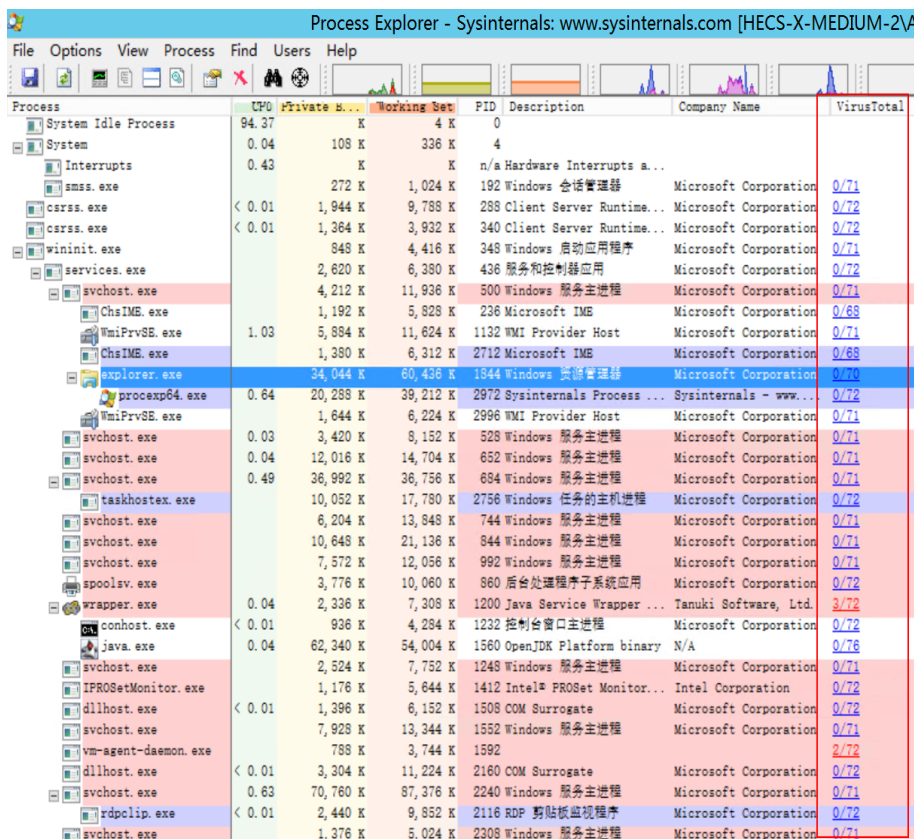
Process Explorer - Sysinternals: www.sysinternals.com [HECS-X-MEDIUM-2\A

File Options View Process Find Users Help

| Process | CPU | Private B... | Working Set | PID | Description | Company Name | VirusTotal |
|---|---|---|---|---|---|---|---|
| System Idle Process | 94.37 | K | 4 K | 0 | | | |
| System | 0.04 | 108 K | 336 K | 4 | | | |
| Interrupts | 0.43 | K | K | n/a | Hardware Interrupts a... | | |
| smss.exe | | 272 K | 1,024 K | 192 | Windows 会话管理器 | Microsoft Corporation | 0/71 |
| csrss.exe | < 0.01 | 1,944 K | 9,788 K | 288 | Client Server Runtime... | Microsoft Corporation | 0/72 |
| csrss.exe | < 0.01 | 1,364 K | 3,932 K | 340 | Client Server Runtime... | Microsoft Corporation | 0/72 |
| wininit.exe | | 848 K | 4,416 K | 348 | Windows 启动应用程序 | Microsoft Corporation | 0/71 |
| services.exe | | 2,620 K | 6,380 K | 436 | 服务和控制器应用 | Microsoft Corporation | 0/72 |
| svchost.exe | | 4,212 K | 11,936 K | 500 | Windows 服务主进程 | Microsoft Corporation | 0/71 |
| ChsIME.exe | | 1,192 K | 5,828 K | 236 | Microsoft IME | Microsoft Corporation | 0/68 |
| WmiPrvSE.exe | 1.03 | 5,884 K | 11,624 K | 1132 | WMI Provider Host | Microsoft Corporation | 0/71 |
| ChsIME.exe | | 1,380 K | 6,312 K | 2712 | Microsoft IME | Microsoft Corporation | 0/68 |
| explorer.exe | | 34,044 K | 60,436 K | 1844 | Windows 资源管理器 | Microsoft Corporation | 0/70 |
| procexp64.exe | 0.64 | 20,288 K | 39,212 K | 2972 | Sysinternals Process ... | Sysinternals - www.... | 0/72 |
| WmiPrvSE.exe | | 1,644 K | 6,224 K | 2996 | WMI Provider Host | Microsoft Corporation | 0/71 |
| svchost.exe | 0.03 | 3,420 K | 8,152 K | 528 | Windows 服务主进程 | Microsoft Corporation | 0/71 |
| svchost.exe | 0.04 | 12,016 K | 14,704 K | 652 | Windows 服务主进程 | Microsoft Corporation | 0/71 |
| svchost.exe | 0.49 | 36,992 K | 36,756 K | 684 | Windows 服务主进程 | Microsoft Corporation | 0/71 |
| taskhostex.exe | | 10,052 K | 17,780 K | 2756 | Windows 任务的主机进程 | Microsoft Corporation | 0/72 |
| svchost.exe | | 6,204 K | 13,848 K | 744 | Windows 服务主进程 | Microsoft Corporation | 0/71 |
| svchost.exe | | 10,648 K | 21,136 K | 844 | Windows 服务主进程 | Microsoft Corporation | 0/71 |
| svchost.exe | | 7,572 K | 12,056 K | 992 | Windows 服务主进程 | Microsoft Corporation | 0/71 |
| spoolsv.exe | | 3,776 K | 10,060 K | 860 | 后台处理程序子系统应用 | Microsoft Corporation | 0/72 |
| wrapper.exe | 0.04 | 2,336 K | 7,308 K | 1200 | Java Service Wrapper ... | Tanuki Software, Ltd. | 3/72 |
| conhost.exe | < 0.01 | 936 K | 4,284 K | 1232 | 控制台窗口主进程 | Microsoft Corporation | 0/72 |
| java.exe | 0.04 | 62,340 K | 54,004 K | 1560 | OpenJDK Platform binary | N/A | 0/76 |
| svchost.exe | | 2,524 K | 7,752 K | 1248 | Windows 服务主进程 | Microsoft Corporation | 0/71 |
| IPROSetMonitor.exe | | 1,176 K | 5,644 K | 1412 | Intel® PROSet Monitor... | Intel Corporation | 0/72 |
| dllhost.exe | < 0.01 | 1,396 K | 6,152 K | 1508 | COM Surrogate | Microsoft Corporation | 0/72 |
| svchost.exe | | 7,928 K | 13,344 K | 1552 | Windows 服务主进程 | Microsoft Corporation | 0/71 |
| vm-agent-daemon.exe | | 788 K | 3,744 K | 1592 | | | 2/72 |
| dllhost.exe | < 0.01 | 3,304 K | 11,224 K | 2160 | COM Surrogate | Microsoft Corporation | 0/72 |
| svchost.exe | 0.63 | 70,760 K | 87,376 K | 2240 | Windows 服务主进程 | Microsoft Corporation | 0/71 |
| rdpclip.exe | < 0.01 | 2,440 K | 9,852 K | 2116 | RDP 剪贴板监视程序 | Microsoft Corporation | 0/72 |
| svchost.exe | | 1,376 K | 5,024 K | 2308 | Windows 服务主进程 | Microsoft Corporation | 0/71 |